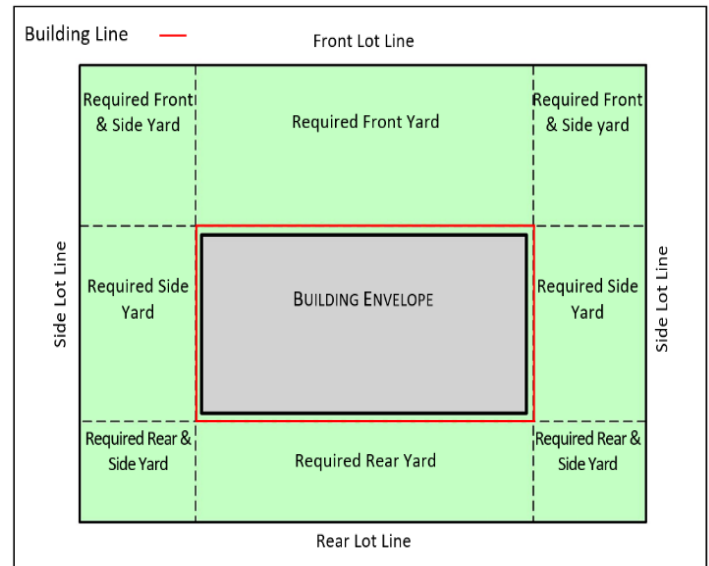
Building Line

Front Lot Line

Required Front & Side Yard

Required Front Yard

Required Front & Side yard

Side Lot Line

Required Side Yard

BUILDING ENVELOPE

Required Side Yard

Side Lot Line

Required Rear & Side Yard

Required Rear Yard

Required Rear & Side Yard

Rear Lot Line